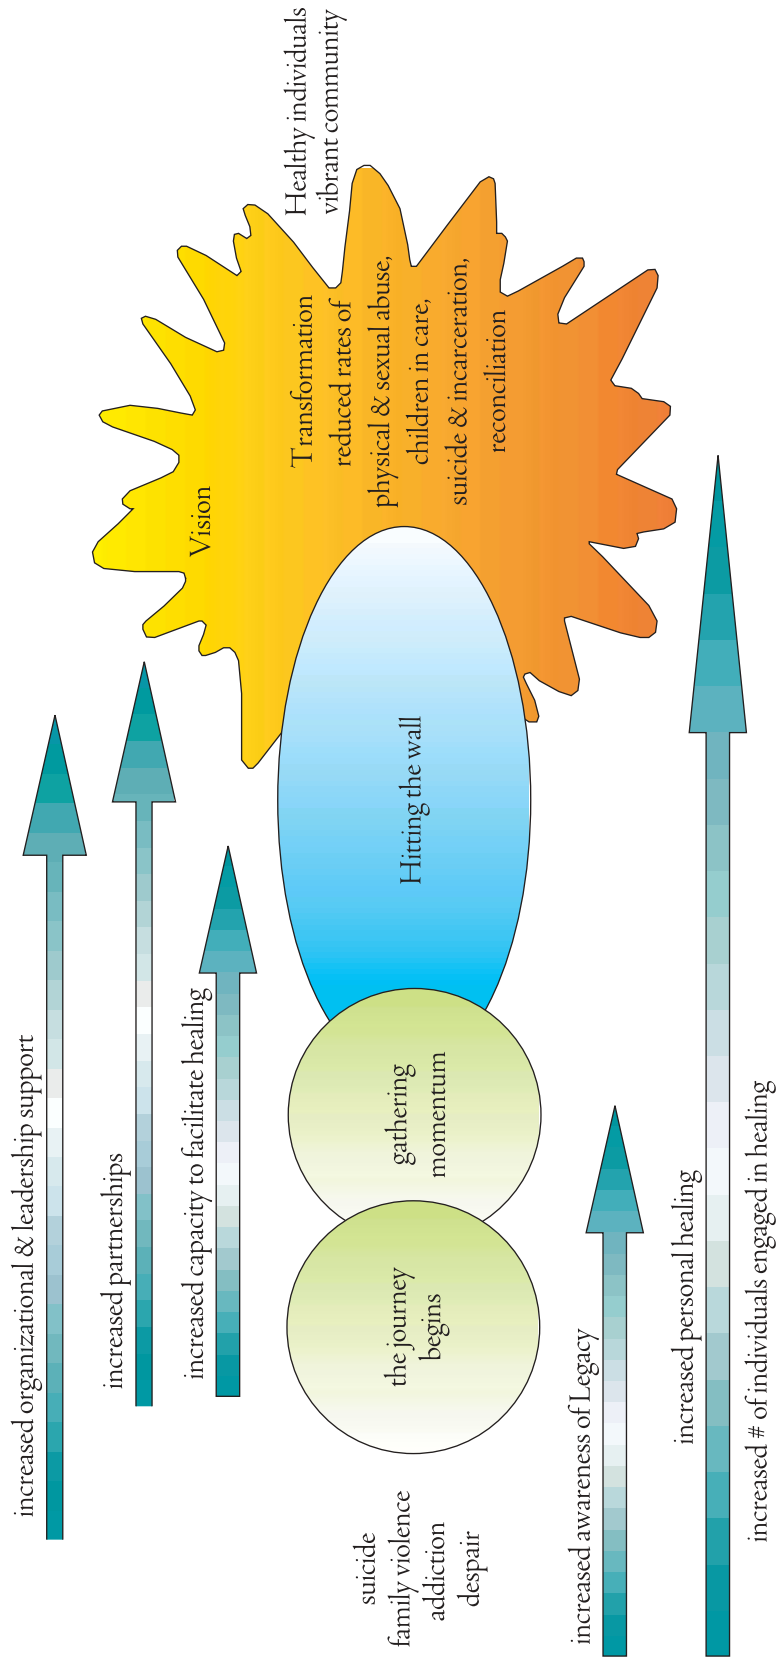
increased organizational & leadership support

increased partnerships

increased capacity to facilitate healing

suicide
family violence
addiction
despair

the journey begins

gathering momentum

Hitting the wall

Vision

Transformation
reduced rates of
physical & sexual abuse,
children in care,
suicide & incarceration,
reconciliation

Healthy individuals
vibrant community

increased awareness of Legacy

increased personal healing

increased # of individuals engaged in healing